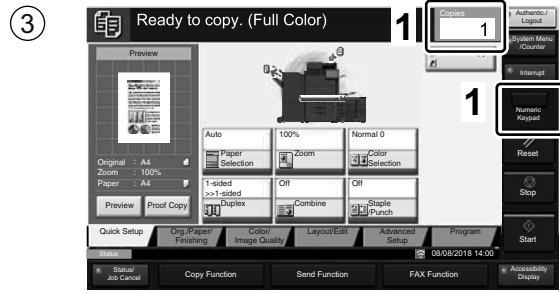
③

Ready to copy. (Full Color)

1

Copies
1

Authentic./Logout

System Menu/Counter

Interrupt

1

Numeric Keypad

Reset

Stop

Start

Preview

Original : A4
Zoom : 100%
Paper : A4

Preview

Proof Copy

Auto
Paper Selection

100%
Zoom

Normal 0
Color Selection

1-sided >>1-sided
Duplex

Off
Combine

Off
Staple /Punch

Quick Setup

Org./Paper/ Finishing

Color/ Image Quality

Layout/Edit

Advanced Setup

Program

Status

08/08/2018 14:00

Status/ Job Cancel

Copy Function

Send Function

FAX Function

Accessibility Display